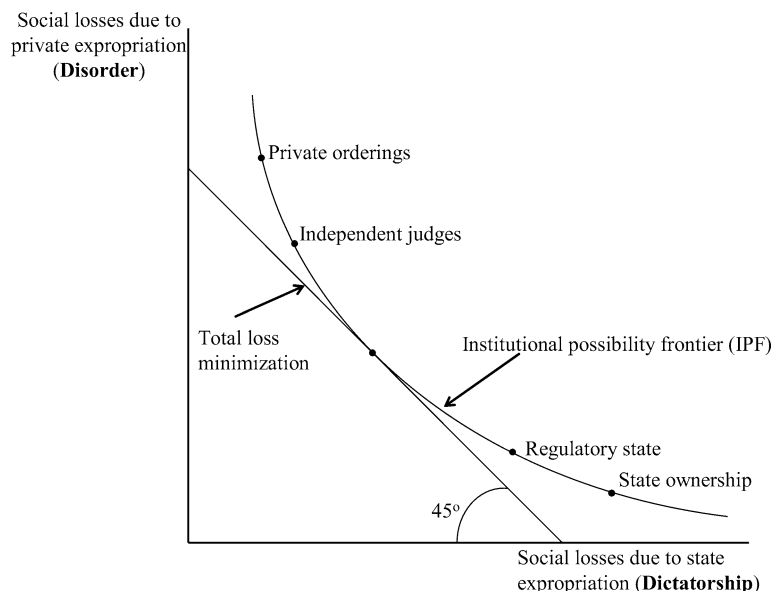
Social losses due to private expropriation (**Disorder**)

Private orderings

Independent judges

Total loss minimization

Institutional possibility frontier (IPF)

Regulatory state

State ownership

$45^o$

Social losses due to state expropriation (**Dictatorship**)